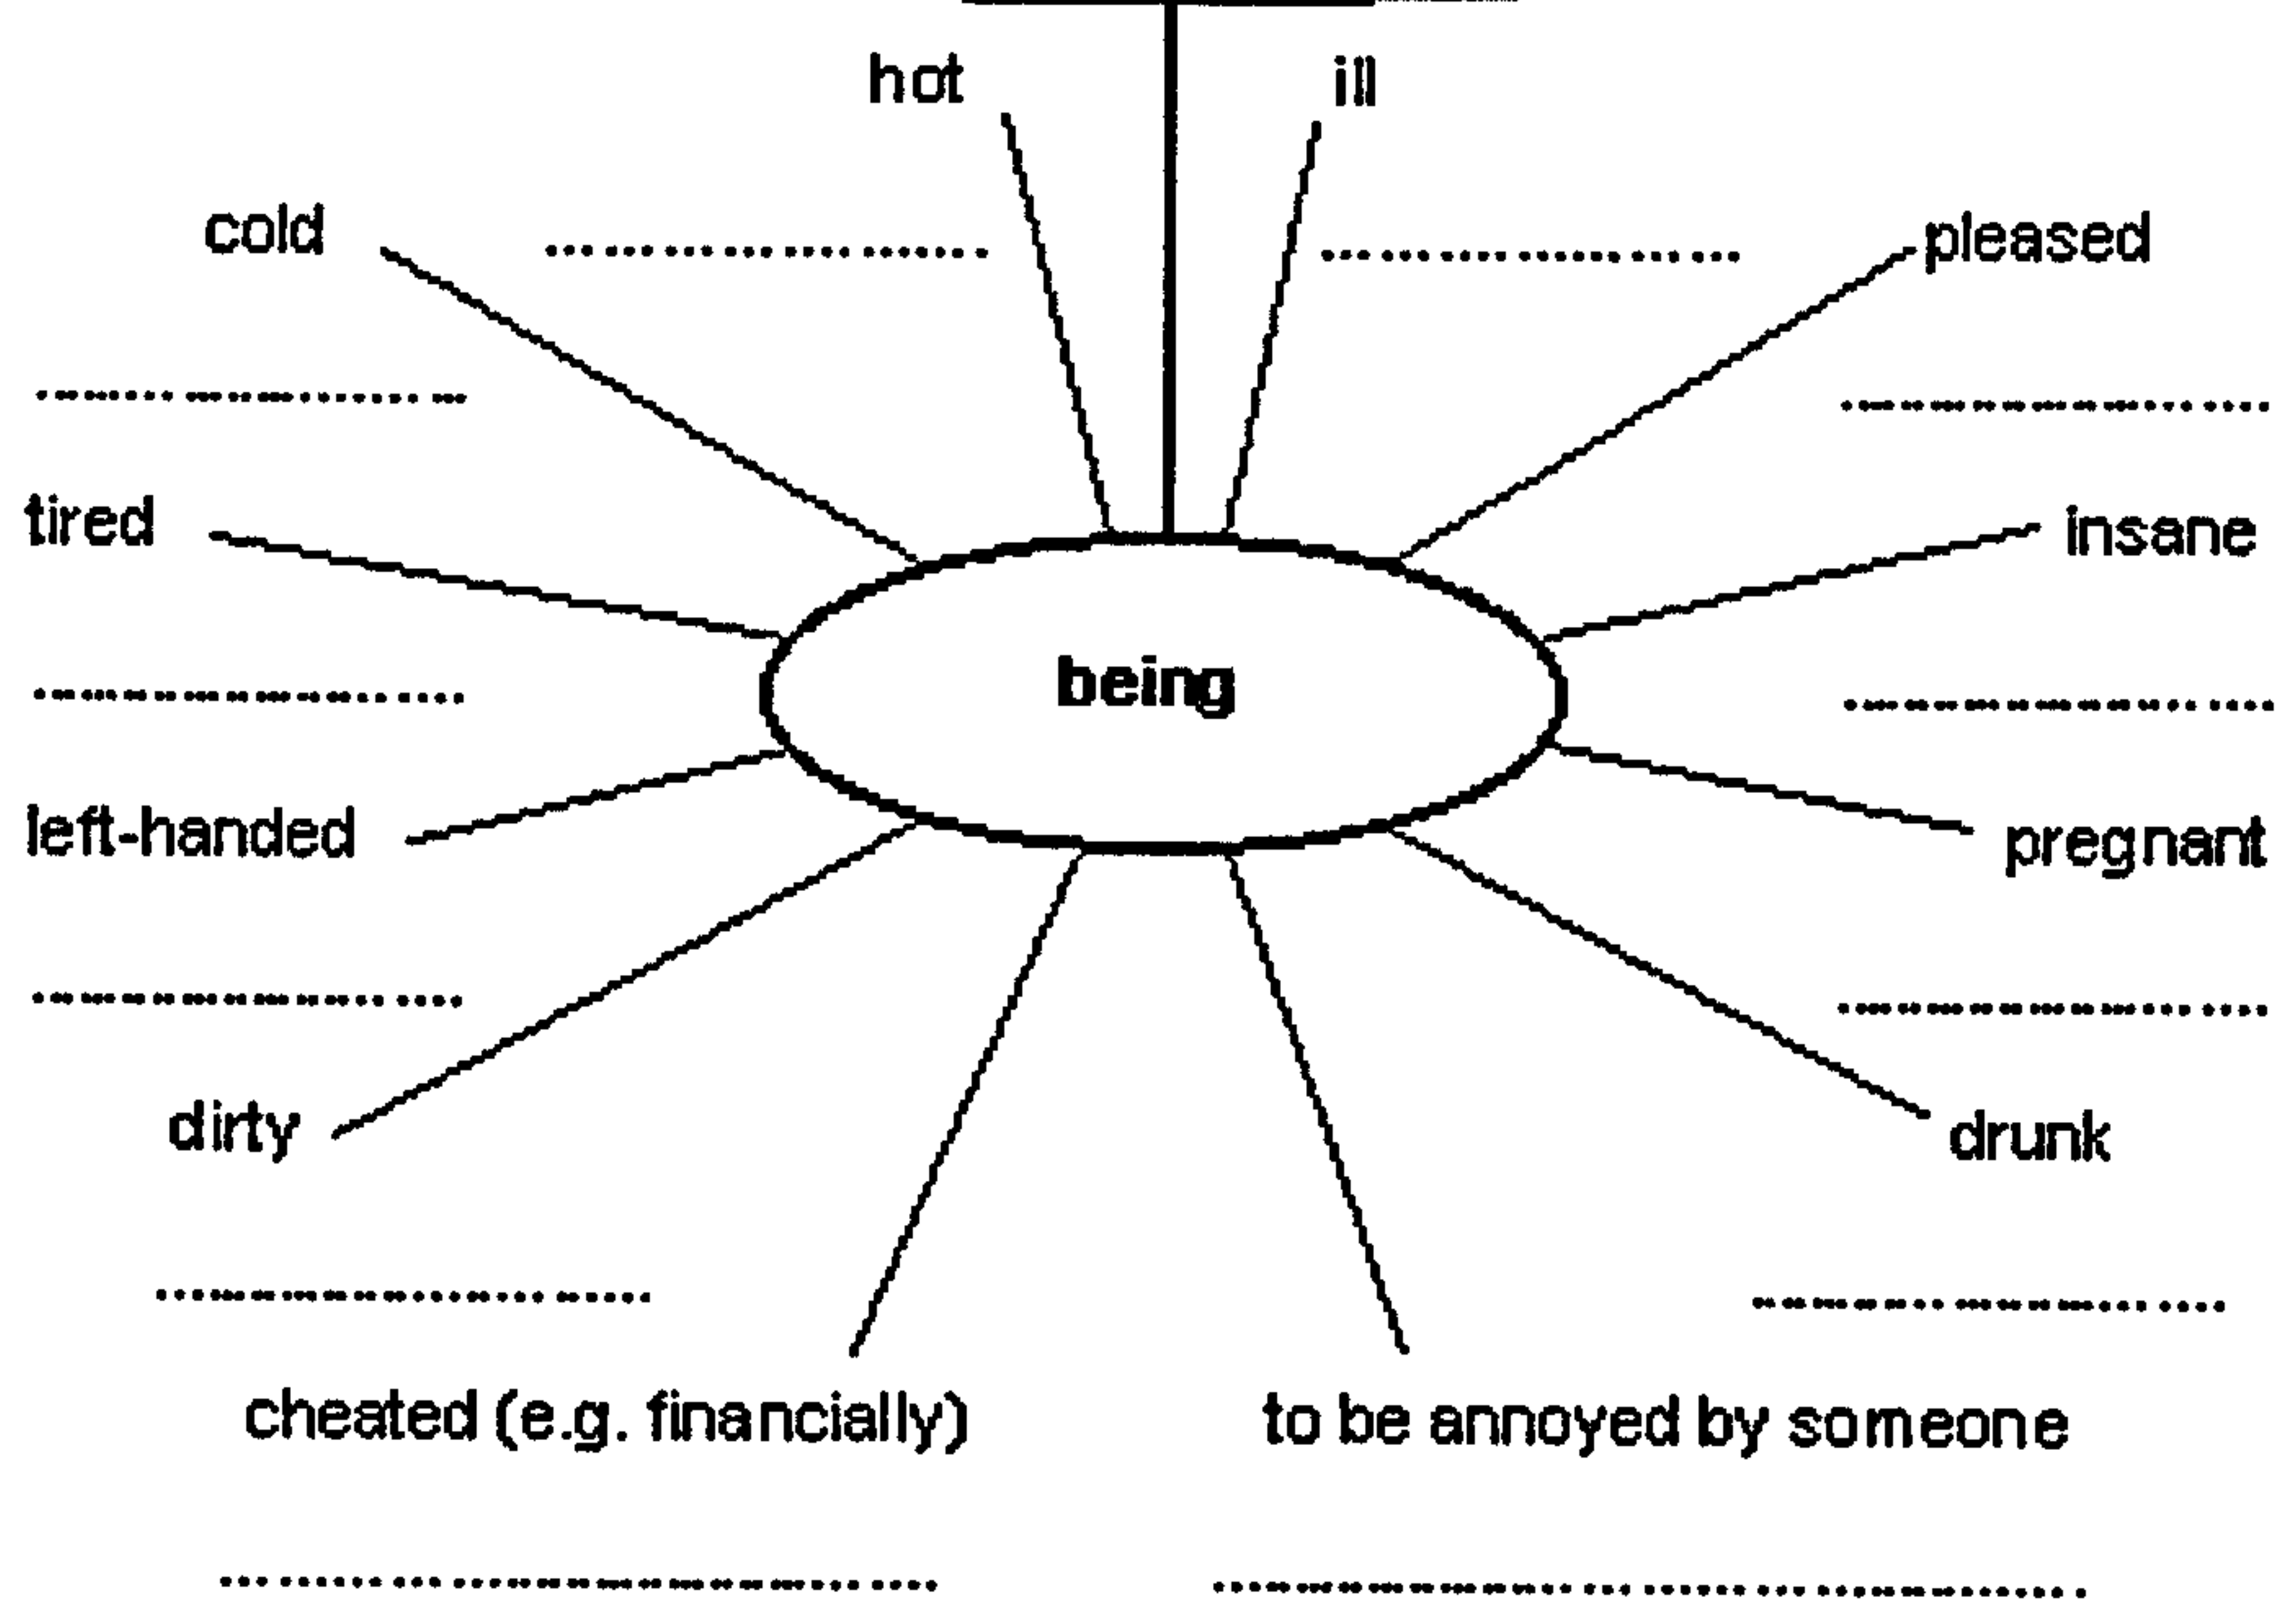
hot

ill

cold

……………………

……………………

pleased

……………………

……………………

tired

insane

being

……………………

……………………

left-handed

pregnant

……………………

……………………

dirty

drunk

……………………

……………………

cheated (e.g. financially)

to be annoyed by someone

……………………

……………………